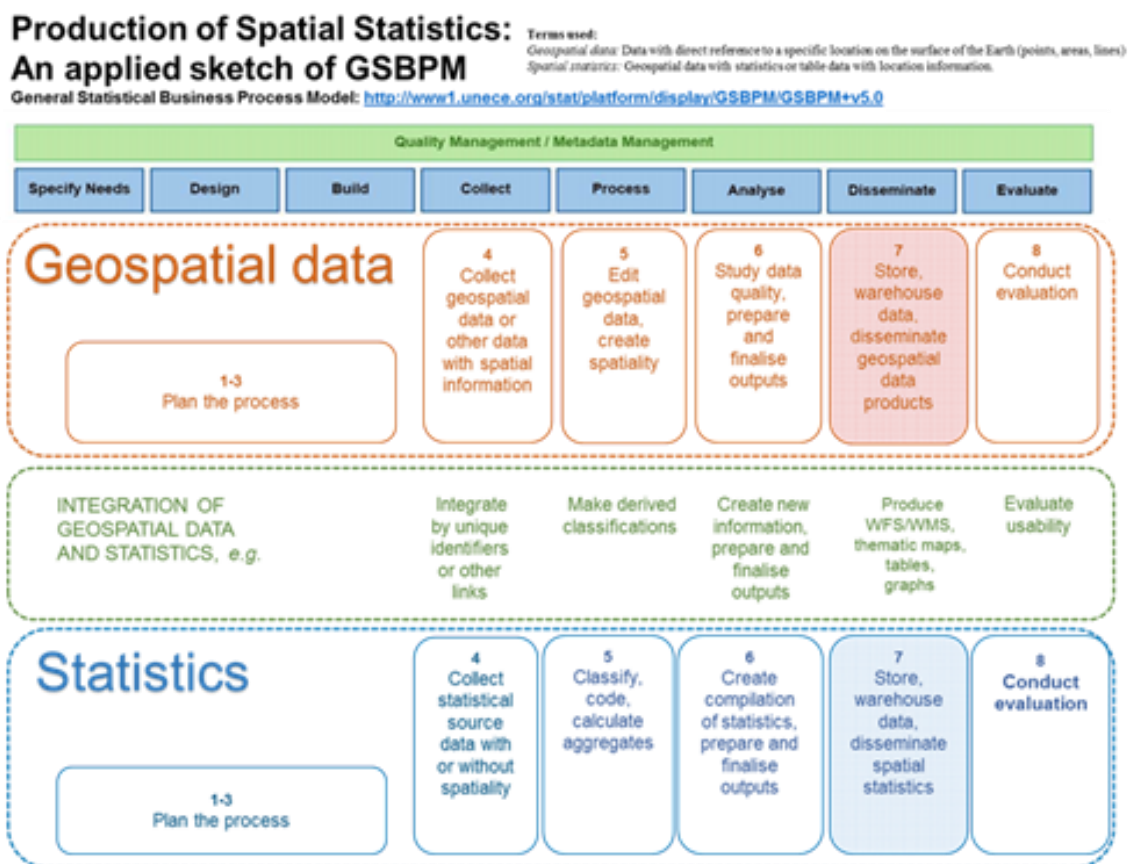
Production of Spatial Statistics: An applied sketch of GSBPM

Terms used:
Geospatial data: Data with direct reference to a specific location on the surface of the Earth (points, areas, lines)
Spatial statistics: Geospatial data with statistics or table data with location information.

General Statistical Business Process Model: http://www1.unece.org/stat/platform/display/GSBPM/GSBPM+v5.0

Quality Management / Metadata Management

| Specify Needs | Design | Build | Collect | Process | Analyse | Disseminate | Evaluate |
|---|---|---|---|---|---|---|---|

Geospatial data

1-3
Plan the process

4
Collect geospatial data or other data with spatial information

5
Edit geospatial data, create spatiality

6
Study data quality, prepare and finalise outputs

7
Store, warehouse data, disseminate geospatial data products

8
Conduct evaluation

INTEGRATION OF GEOSPATIAL DATA AND STATISTICS, e.g.

Integrate by unique identifiers or other links

Make derived classifications

Create new information, prepare and finalise outputs

Produce WFS/WMS, thematic maps, tables, graphs

Evaluate usability

Statistics

1-3
Plan the process

4
Collect statistical source data with or without spatiality

5
Classify, code, calculate aggregates

6
Create compilation of statistics, prepare and finalise outputs

7
Store, warehouse data, disseminate spatial statistics

8
Conduct evaluation